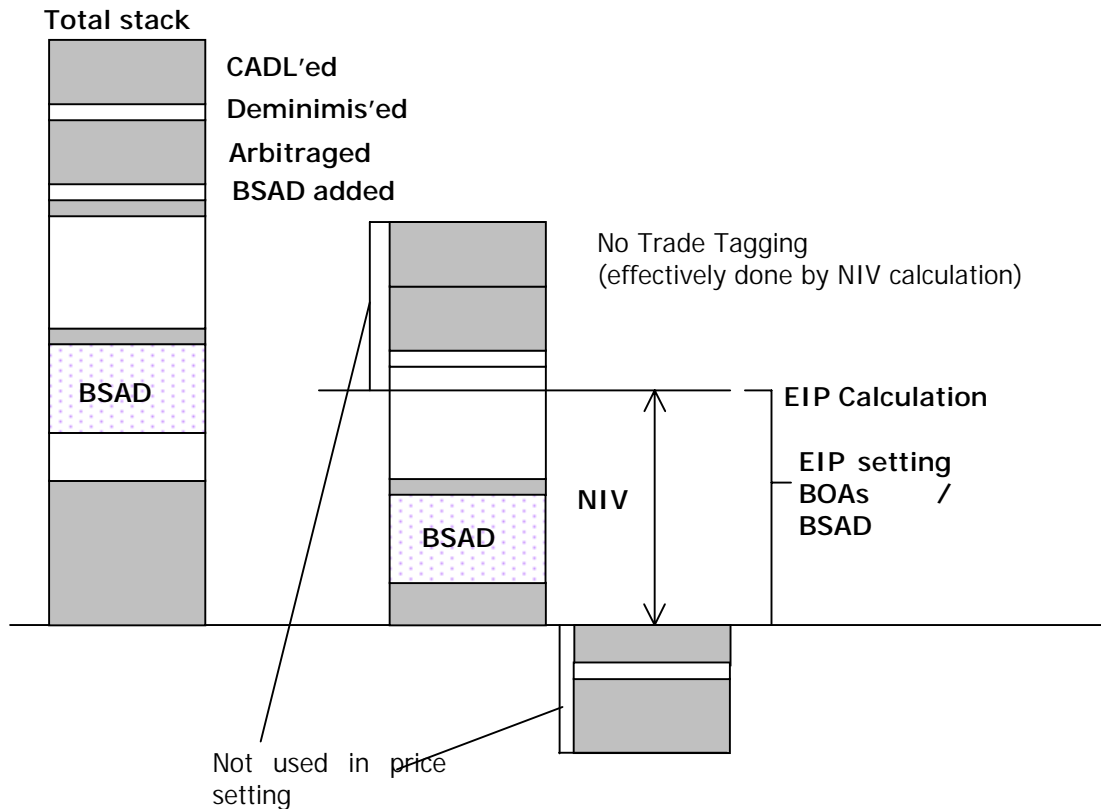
Total stack

CADL'ed

Deminimis'ed

Arbitraged

BSAD added

BSAD

No Trade Tagging (effectively done by NIV calculation)

EIP Calculation

EIP setting BOAs / BSAD

NIV

BSAD

Not used in price setting